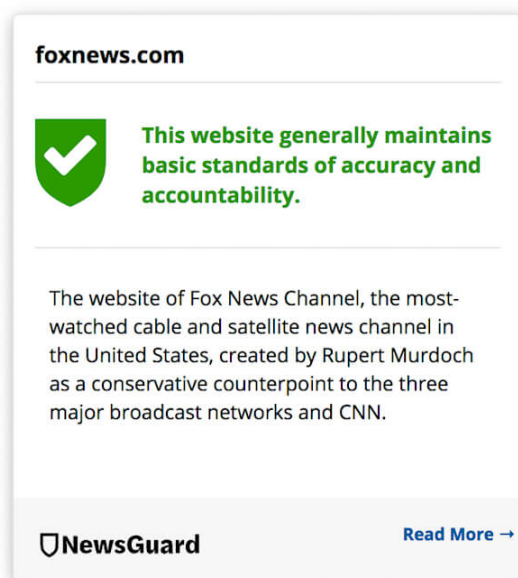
foxnews.com

This website generally maintains basic standards of accuracy and accountability.

The website of Fox News Channel, the most-watched cable and satellite news channel in the United States, created by Rupert Murdoch as a conservative counterpoint to the three major broadcast networks and CNN.

NewsGuard

Read More →